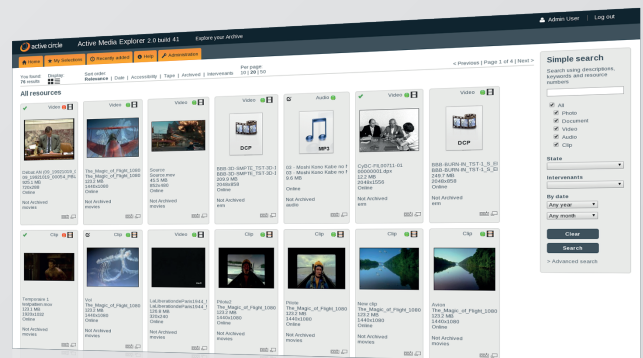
Admin User | Log out

active circle  Active Media Explorer 2.0 build 41  Explore your Archive

Home | My Selections | Recently added | Help | Administration

You found: 76 results  Display  Sort order: Relevance | Date | Accessibility | Type | Archived | Intervenants  Per page: 10 | 20 | 50  < Previous | Page 1 of 4 | Next >

All resources

Still
Débat All 09 - 20021025_2_09_20021025_00004_PAL
885.1 MB
720x576
Online
Not Archived
movies

Video
The_Magic_of_Flight_1080
The_Magic_of_Flight_1080
122.2 MB
1440x1080
Online
Not Archived
movies

Video
Source
Source.mov
45.5 MB
852x480
Online
Not Archived
movies

Video
BBB-3D-SMPTE_TST-3D-1
BBB-3D-SMPTE_TST-3D-1
209.0 MB
2048x858
Online
Not Archived
eon

Audio
03 - Moshi Koino Kaiten no F
03 - Moshi Koino Kaiten no F
9.6 MB
Online
Not Archived
audio

Video
CyBC PS.00711-01
00000001.dpx
12.2 MB
2048x1556
Online
Not Archived
eon

Video
BBB-BURN-IN_TST-1_S_El
BBB-BURN-IN_TST-1_S_El
249.7 MB
2048x858
Online
Not Archived
movies

Clip
Temporaire 1
tempahm.mov
121.1 MB
1920x1080
Online
Not Archived
movies

Clip
Vol
The_Magic_of_Flight_1080
123.2 MB
1440x1080
Online
Not Archived
movies

Clip
LaLiberationdeParis1944_1
LaLiberationdeParis1944_1
126.8 MB
320x240
Online
Not Archived
movies

Clip
Plead
The_Magic_of_Flight_1080
123.2 MB
1440x1080
Online
Not Archived
movies

Clip
Photo
The_Magic_of_Flight_1080
122.2 MB
1440x1080
Online
Not Archived
movies

Clip
New clip
The_Magic_of_Flight_1080
123.2 MB
1440x1080
Online
Not Archived
movies

Clip
Avion
The_Magic_of_Flight_1080
123.2 MB
1440x1080
Online
Not Archived
movies

Simple search
Search using descriptions, keywords and resource numbers
All
Photo
Document
Video
Audio
Clip
State
Intervenants
By date
Any year
Any month
Clear
Search
> Advanced search